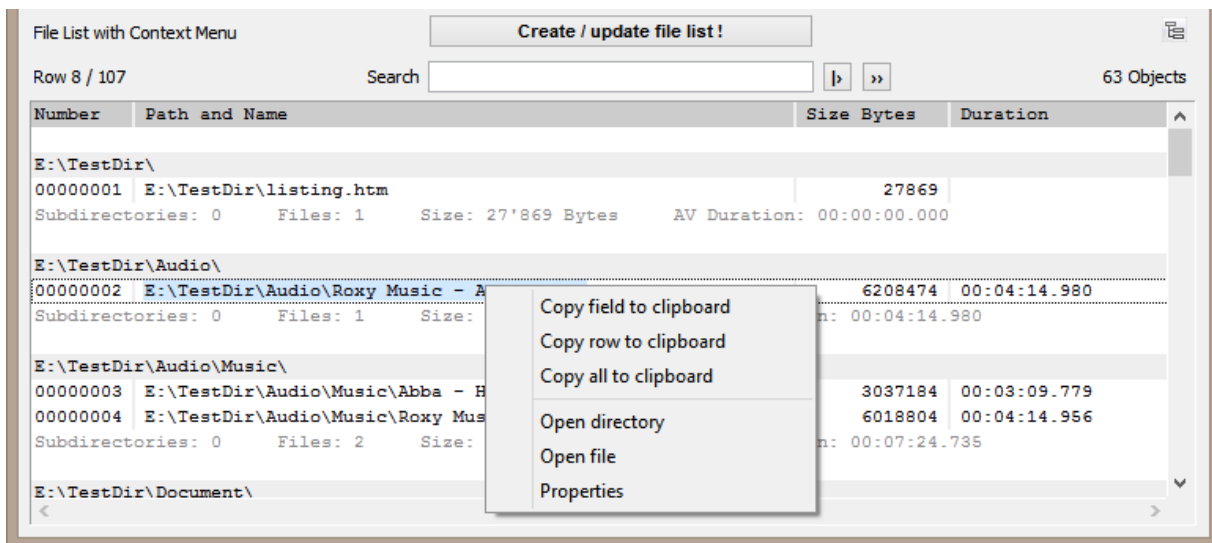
File List with Context Menu

Create / update file list !

Row 8 / 107

Search

63 Objects

| Number | Path and Name | Size Bytes | Duration |
|---|---|---|---|
| E:\TestDir\ | | | |
| 00000001 | E:\TestDir\listing.htm | 27869 | |
| Subdirectories: 0 | Files: 1 Size: 27'869 Bytes AV Duration: 00:00:00.000 | | |
| E:\TestDir\Audio\ | | | |
| 00000002 | E:\TestDir\Audio\Roxy Music - A | 6208474 | 00:04:14.980 |
| Subdirectories: 0 | Files: 1 Size: | n: 00:04:14.980 | |
| E:\TestDir\Audio\Music\ | | | |
| 00000003 | E:\TestDir\Audio\Music\Abba - H | 3037184 | 00:03:09.779 |
| 00000004 | E:\TestDir\Audio\Music\Roxy Mus | 6018804 | 00:04:14.956 |
| Subdirectories: 0 | Files: 2 Size: | n: 00:07:24.735 | |
| E:\TestDir\Document\ | | | |

Copy field to clipboard
Copy row to clipboard
Copy all to clipboard
Open directory
Open file
Properties